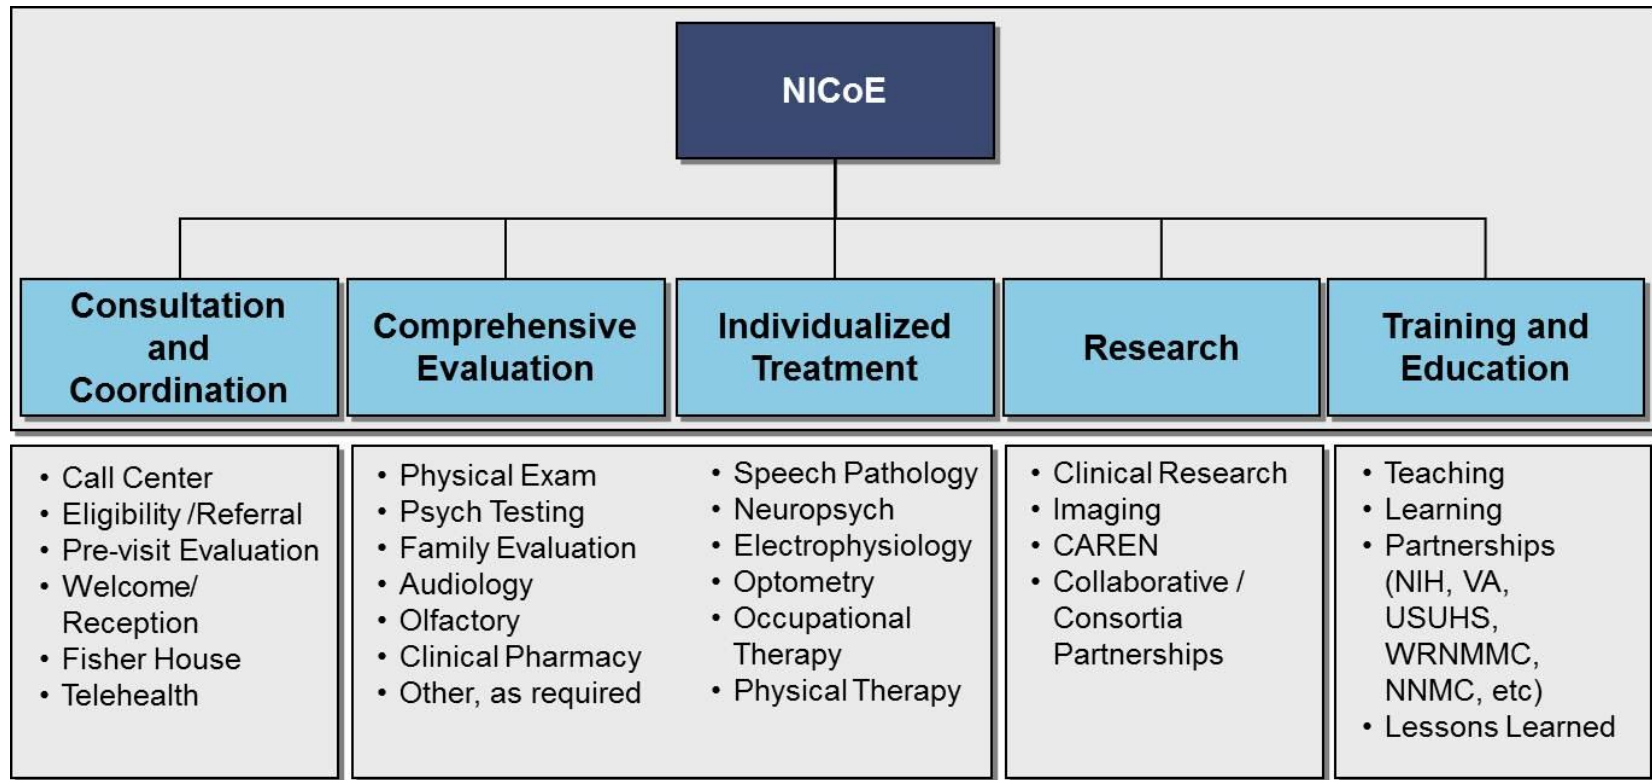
NICoE

Consultation and Coordination

Comprehensive Evaluation

Individualized Treatment

Research

Training and Education

• Call Center
• Eligibility /Referral
• Pre-visit Evaluation
• Welcome/ Reception
• Fisher House
• Telehealth

• Physical Exam
• Psych Testing
• Family Evaluation
• Audiology
• Olfactory
• Clinical Pharmacy
• Other, as required

• Speech Pathology
• Neuropsych
• Electrophysiology
• Optometry
• Occupational Therapy
• Physical Therapy

• Clinical Research
• Imaging
• CAREN
• Collaborative / Consortia Partnerships

• Teaching
• Learning
• Partnerships (NIH, VA, USUHS, WRNMMC, NNMC, etc)
• Lessons Learned